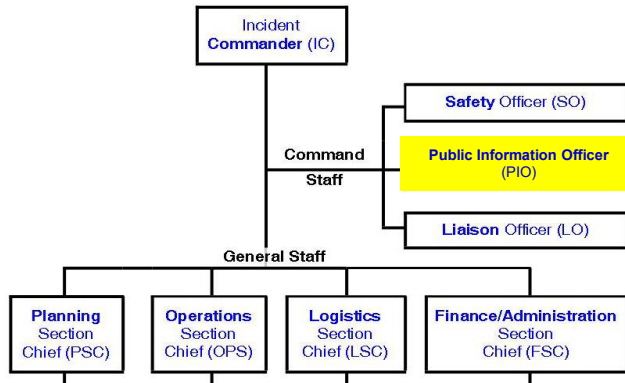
Incident Commander (IC)

Command Staff

Safety Officer (SO)

Public Information Officer (PIO)

Liaison Officer (LO)

General Staff

Planning Section Chief (PSC)

Operations Section Chief (OPS)

Logistics Section Chief (LSC)

Finance/Administration Section Chief (FSC)